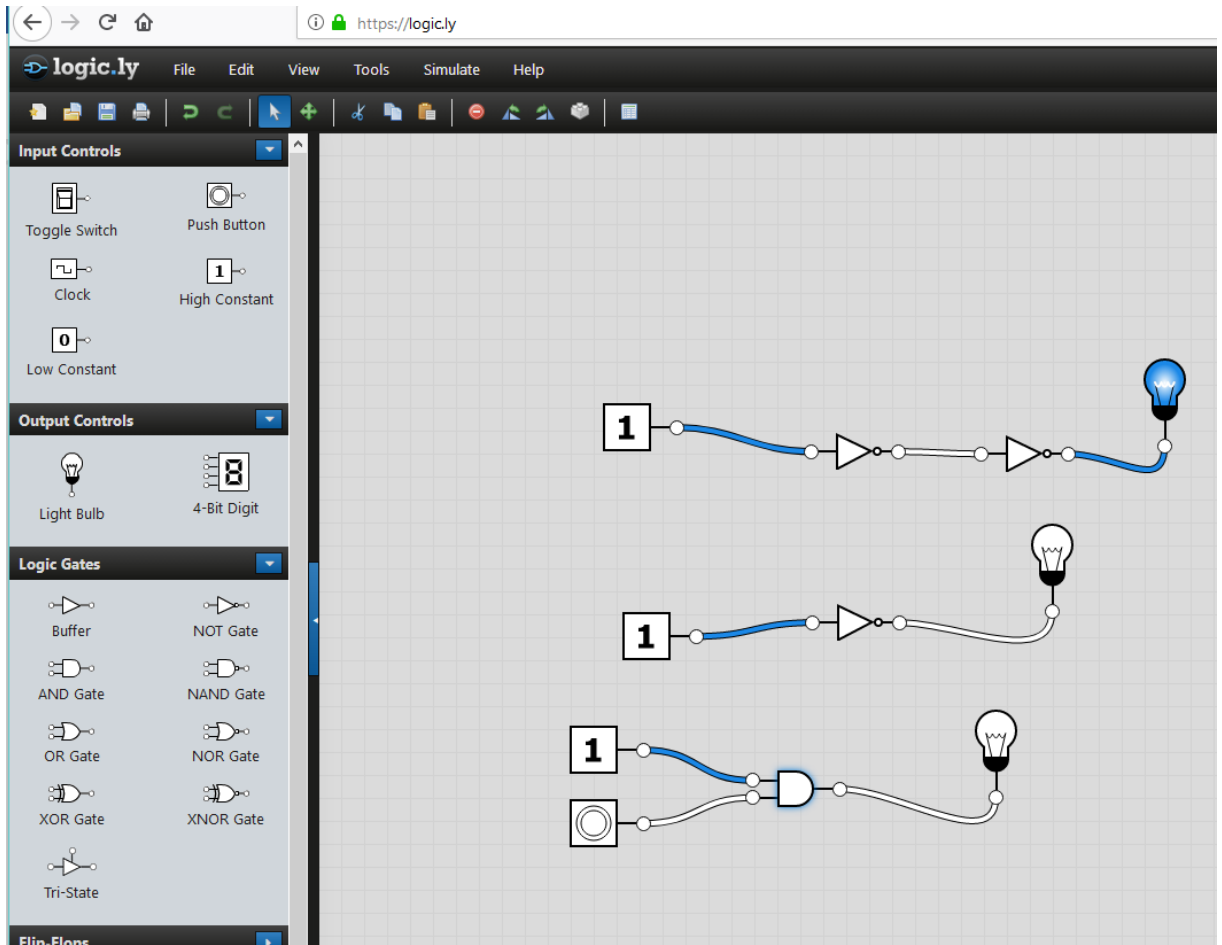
https://logic.ly

logic.ly File Edit View Tools Simulate Help

Input Controls

Toggle Switch
Push Button
Clock
1
High Constant
0
Low Constant

Output Controls

Light Bulb
8
4-Bit Digit

Logic Gates

Buffer
NOT Gate
AND Gate
NAND Gate
OR Gate
NOR Gate
XOR Gate
XNOR Gate
Tri-State

Flip-Flops

1

1

1